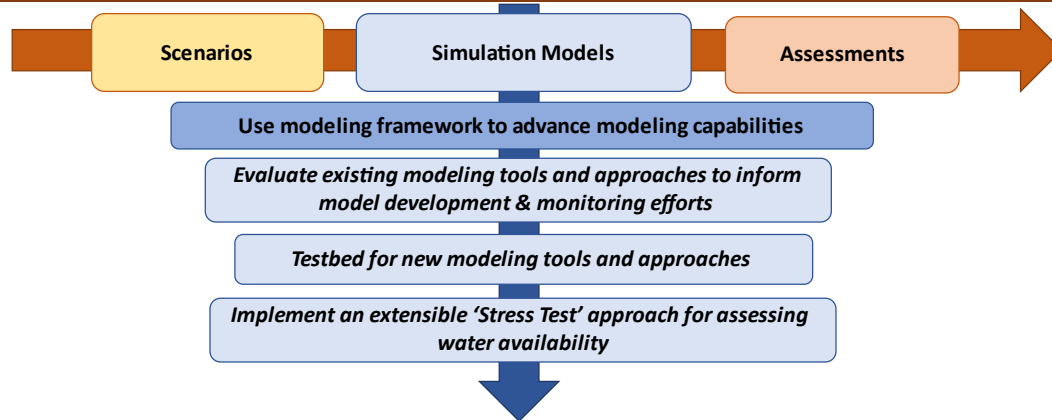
Scenarios

Simulation Models

Assessments

Use modeling framework to advance modeling capabilities

Evaluate existing modeling tools and approaches to inform model development & monitoring efforts

Testbed for new modeling tools and approaches

Implement an extensible 'Stress Test' approach for assessing water availability